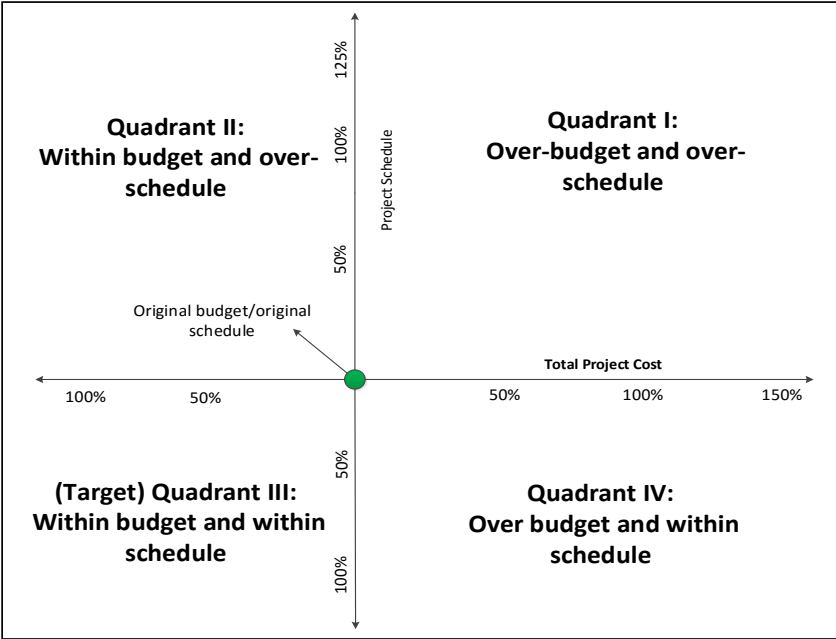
125%

100%

Project Schedule

Quadrant II:
Within budget and over-schedule

Quadrant I:
Over-budget and over-schedule

50%

Original budget/original schedule

Total Project Cost

100%

50%

50%

100%

150%

50%

(Target) Quadrant III:
Within budget and within schedule

Quadrant IV:
Over budget and within schedule

100%